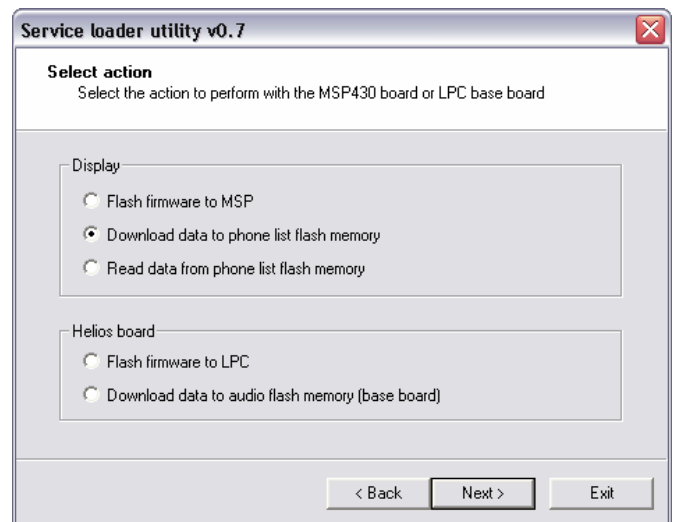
Service loader utility v0.7

Select action
Select the action to perform with the MSP430 board or LPC base board

Display
Flash firmware to MSP
Download data to phone list flash memory
Read data from phone list flash memory

Helios board
Flash firmware to LPC
Download data to audio flash memory (base board)

< Back
Next >
Exit